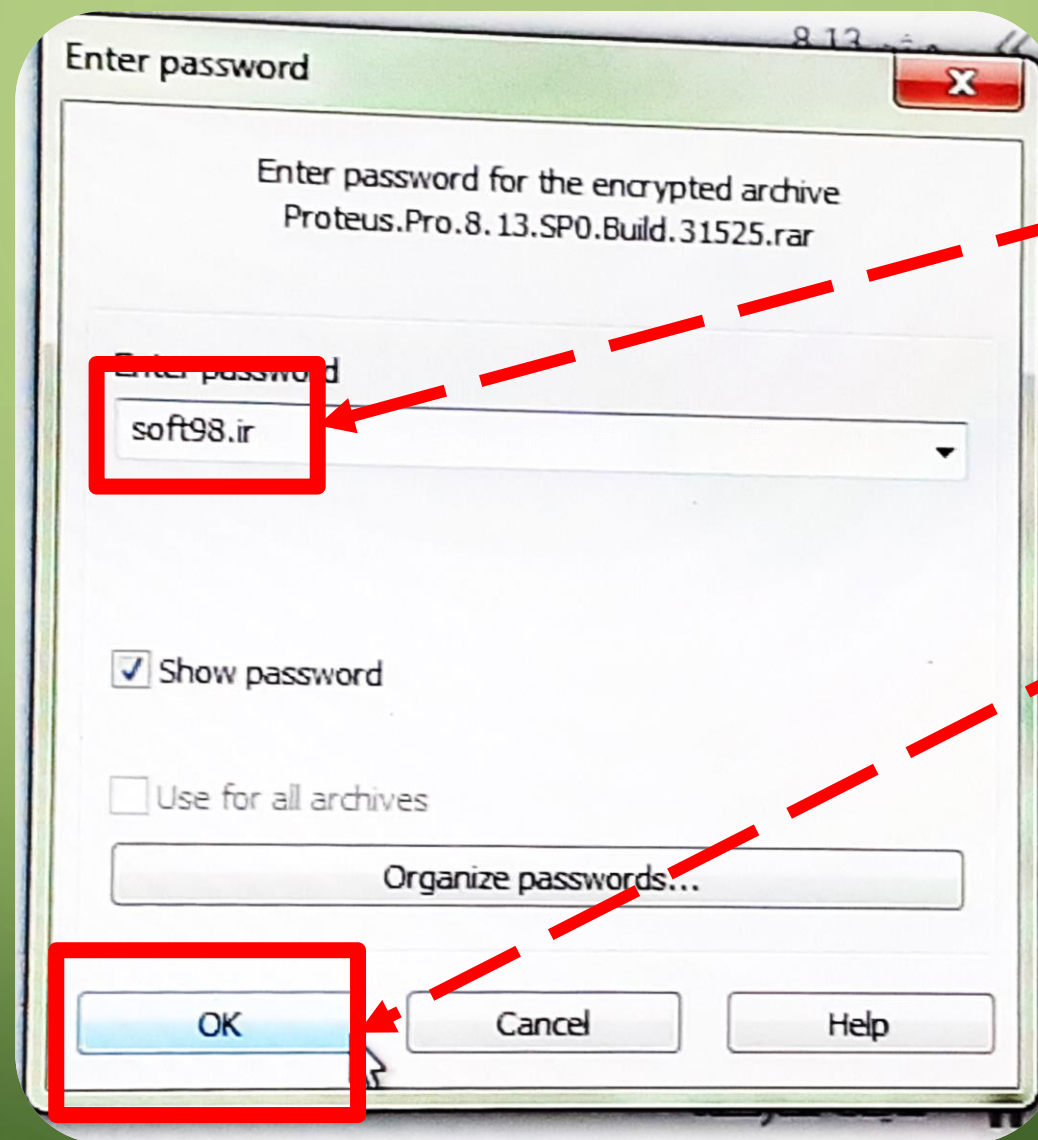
Enter password

X

Enter password for the encrypted archive
Proteus.Pro.8.13.SP0.Build.31525.rar

Enter password

soft98.ir

Show password

Use for all archives

Organize passwords...

OK

Cancel

Help